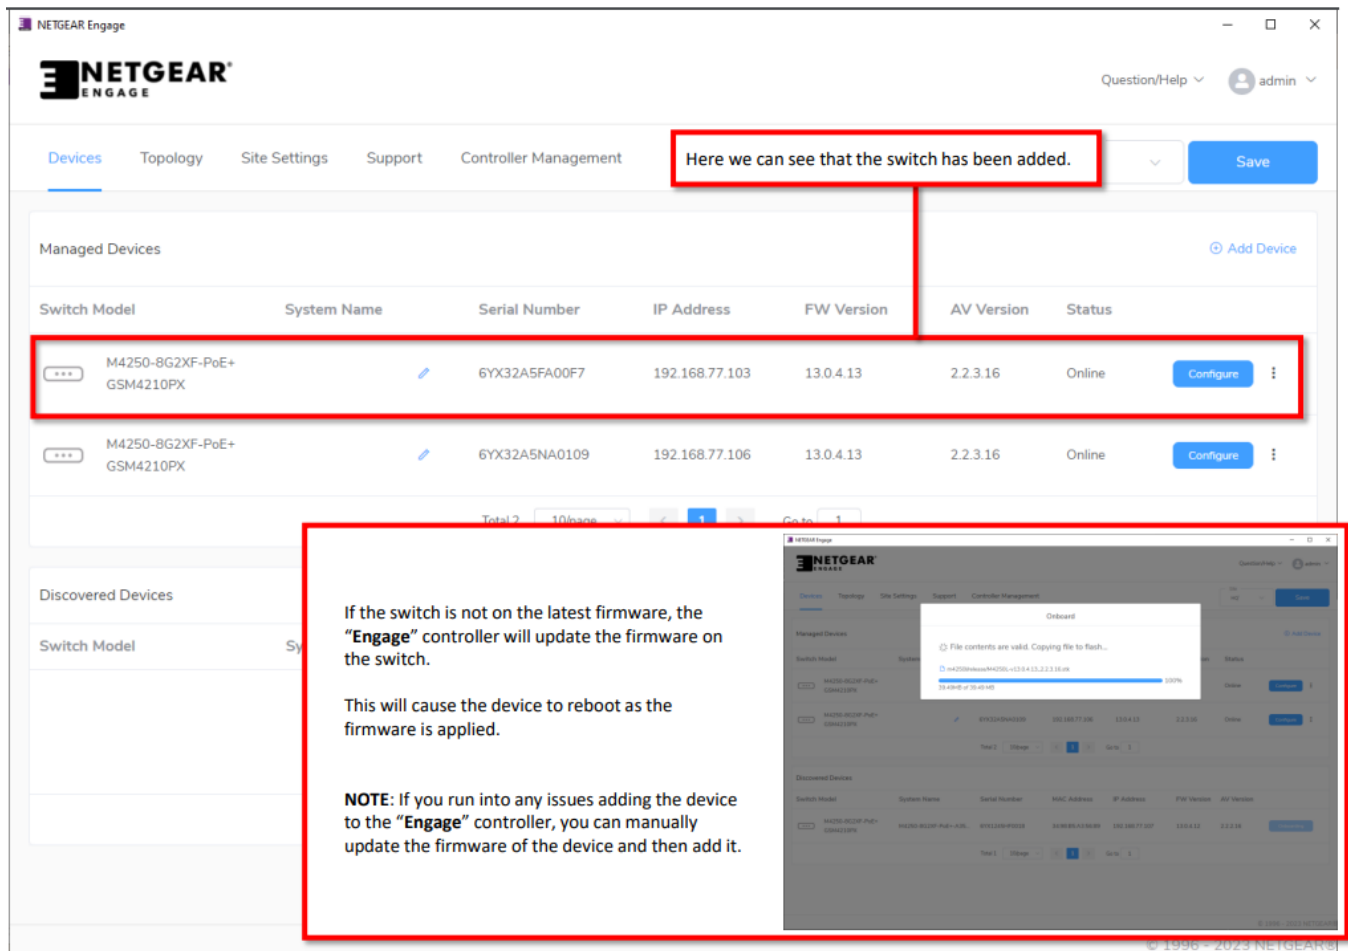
NETGEAR Engage

NETGEAR ENGAGE

Question/Help admin

Devices Topology Site Settings Support Controller Management

Here we can see that the switch has been added.

Save

Managed Devices

Add Device

| Switch Model | System Name | Serial Number | IP Address | FW Version | AV Version | Status | |
|---|---|---|---|---|---|---|---|
| M4250-8G2XF-PoE+ GSM4210PX | | 6YX32A5FA00F7 | 192.168.77.103 | 13.0.4.13 | 2.2.3.16 | Online | Configure |
| M4250-8G2XF-PoE+ GSM4210PX | | 6YX32A5NA0109 | 192.168.77.106 | 13.0.4.13 | 2.2.3.16 | Online | Configure |

Total 2 10/page 1 Go to 1

Discovered Devices

Switch Model Sy

If the switch is not on the latest firmware, the "Engage" controller will update the firmware on the switch.

This will cause the device to reboot as the firmware is applied.

NOTE: If you run into any issues adding the device to the "Engage" controller, you can manually update the firmware of the device and then add it.

Onboard

File contents are valid. Copying file to flash...

100%

© 1996 - 2023 NETGEAR®